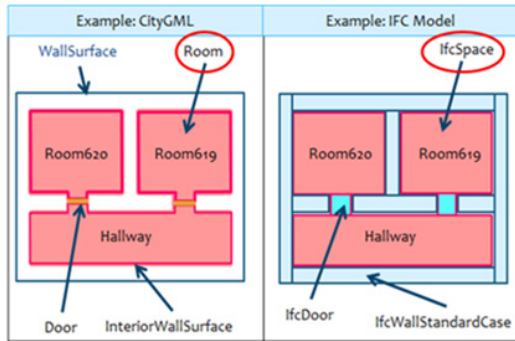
| Example: CityGML | Example: IFC Model |
|---|---|
| WallSurface<br>Room<br>Room620<br>Room619<br>Hallway<br>Door<br>InteriorWallSurface | IfcSpace<br>Room620<br>Room619<br>Hallway<br>IfcDoor<br>IfcWallStandardCase |